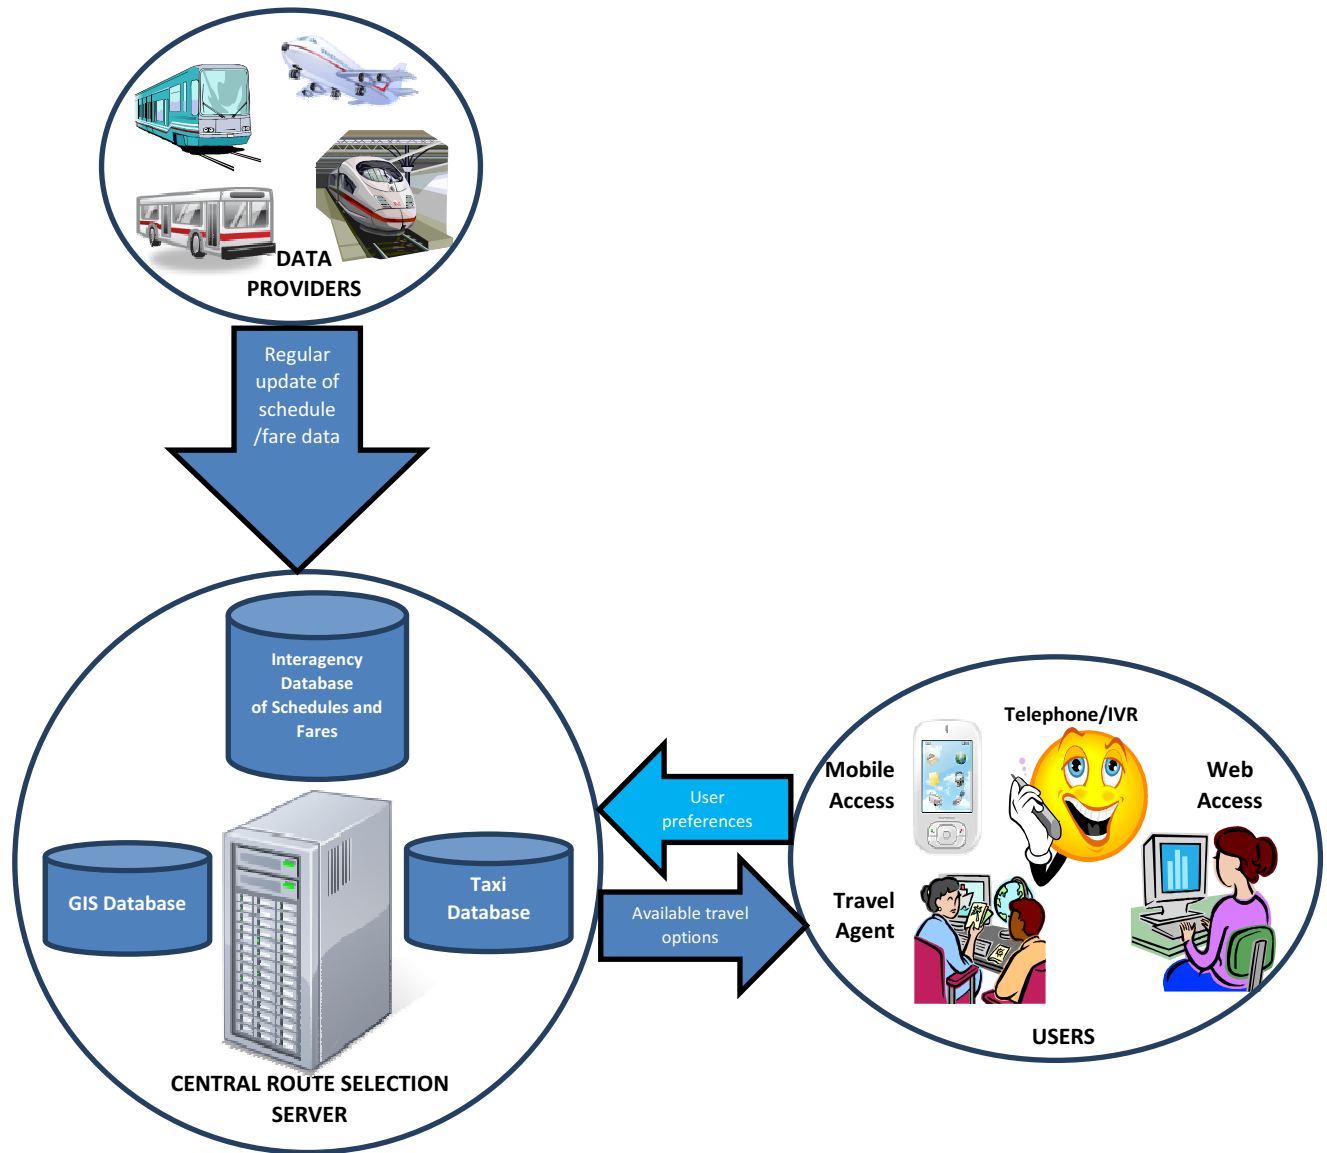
DATA PROVIDERS

Regular update of schedule /fare data

Interagency Database of Schedules and Fares

GIS Database

Taxi Database

CENTRAL ROUTE SELECTION SERVER

User preferences

Available travel options

Telephone/IVR

Mobile Access

Web Access

Travel Agent

USERS